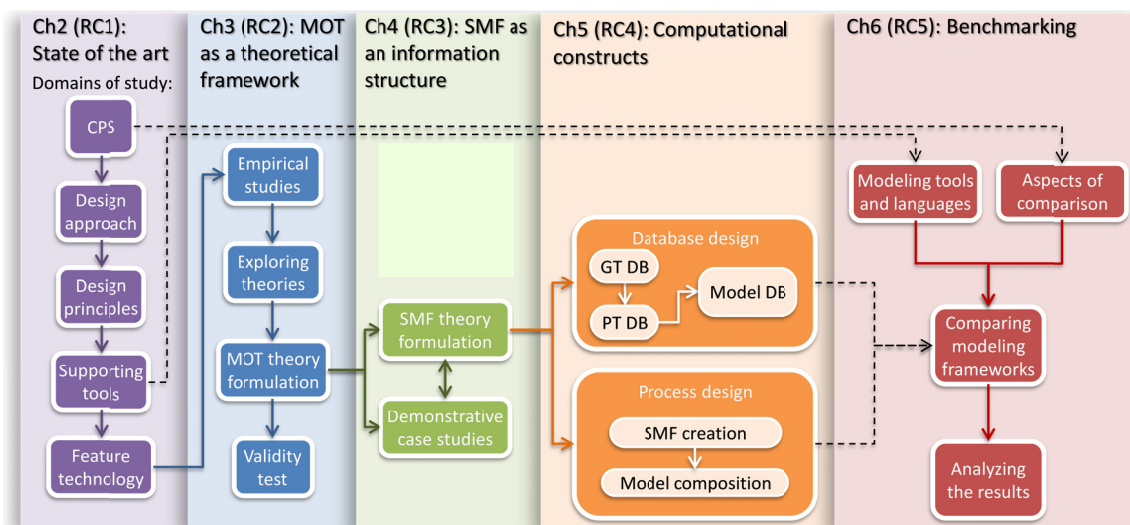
Ch2 (RC1): State of the art

Domains of study:

CPS

Design approach

Design principles

Supporting tools

Feature technology

Ch3 (RC2): MOT as a theoretical framework

Empirical studies

Exploring theories

MOT theory formulation

Validity test

Ch4 (RC3): SMF as an information structure

SMF theory formulation

Demonstrative case studies

Ch5 (RC4): Computational constructs

Database design

GT DB

PT DB

Model DB

Process design

SMF creation

Model composition

Ch6 (RC5): Benchmarking

Modeling tools and languages

Aspects of comparison

Comparing modeling frameworks

Analyzing the results